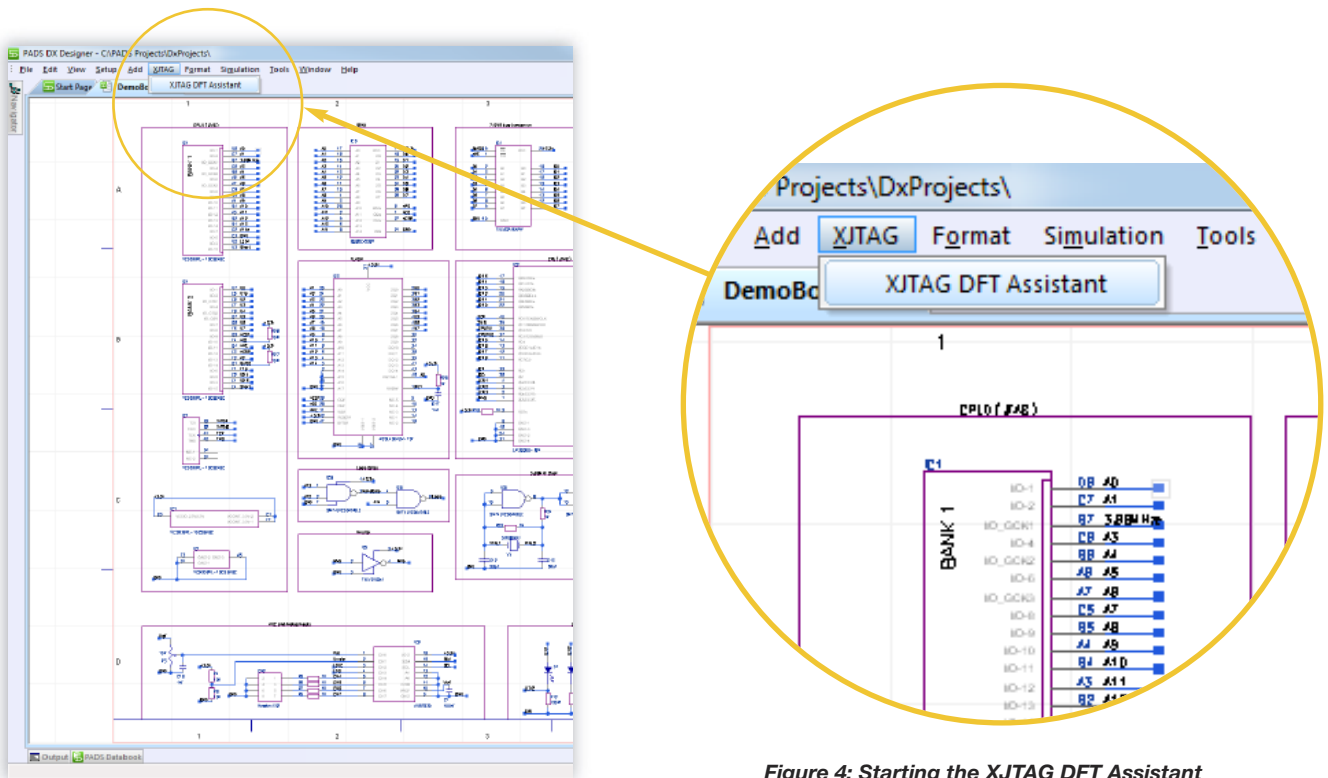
PADS DX Designer - C:\PADS Projects\DxProjects\

File Edit View Setup Add XJTAG Format Simulation Tools Window Help

Start Page DemoBo

XJTAG DFT Assistant

1 2 3

A

B

C

D

1 2 3

Output PADS Databook

Projects\DxProjects\

Add XJTAG Format Simulation Tools

XJTAG DFT Assistant

DemoBo

1

CPLD (JTAG)

U1

BANK 1

IO-1 IO-2 IO_GCK1 IO-4 IO_GCK2 IO-6 IO_GCK3 IO-8 IO-9 IO-10 IO-11 IO-12 IO-13

D8 A0
C7 A1
B7 3.68MHz
C8 A3
B8 A4
A8 A5
A7 A6
C5 A7
B5 A8
A4 A9
B4 A10
A3 A11
B2 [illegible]

Figure 4: Starting the XJTAG DFT Assistant